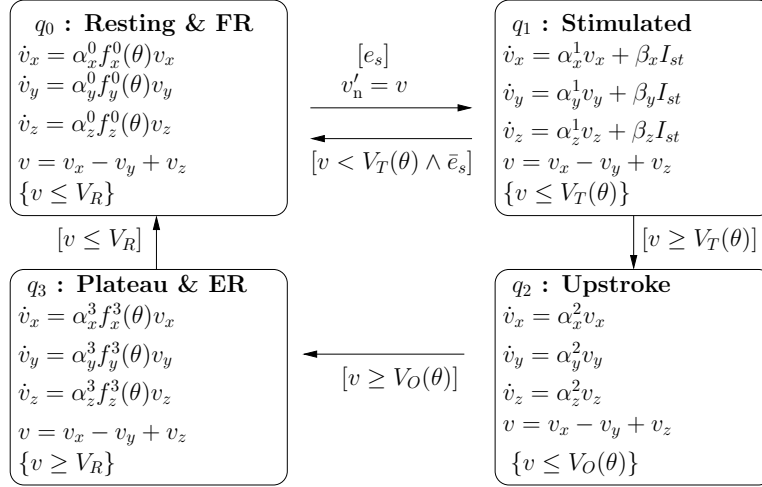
$q_0$ : Resting & FR
$\dot{v}_x = \alpha_x^0 f_x^0(\theta) v_x$
$\dot{v}_y = \alpha_y^0 f_y^0(\theta) v_y$
$\dot{v}_z = \alpha_z^0 f_z^0(\theta) v_z$
$v = v_x - v_y + v_z$
$\{v \leq V_R\}$

$[e_s]$
$v'_n = v$

$[v < V_T(\theta) \wedge \bar{e}_s]$

$q_1$ : Stimulated
$\dot{v}_x = \alpha_x^1 v_x + \beta_x I_{st}$
$\dot{v}_y = \alpha_y^1 v_y + \beta_y I_{st}$
$\dot{v}_z = \alpha_z^1 v_z + \beta_z I_{st}$
$v = v_x - v_y + v_z$
$\{v \leq V_T(\theta)\}$

$[v \leq V_R]$

$[v \geq V_T(\theta)]$

$q_3$ : Plateau & ER
$\dot{v}_x = \alpha_x^3 f_x^3(\theta) v_x$
$\dot{v}_y = \alpha_y^3 f_y^3(\theta) v_y$
$\dot{v}_z = \alpha_z^3 f_z^3(\theta) v_z$
$v = v_x - v_y + v_z$
$\{v \geq V_R\}$

$[v \geq V_O(\theta)]$

$q_2$ : Upstroke
$\dot{v}_x = \alpha_x^2 v_x$
$\dot{v}_y = \alpha_y^2 v_y$
$\dot{v}_z = \alpha_z^2 v_z$
$v = v_x - v_y + v_z$
$\{v \leq V_O(\theta)\}$